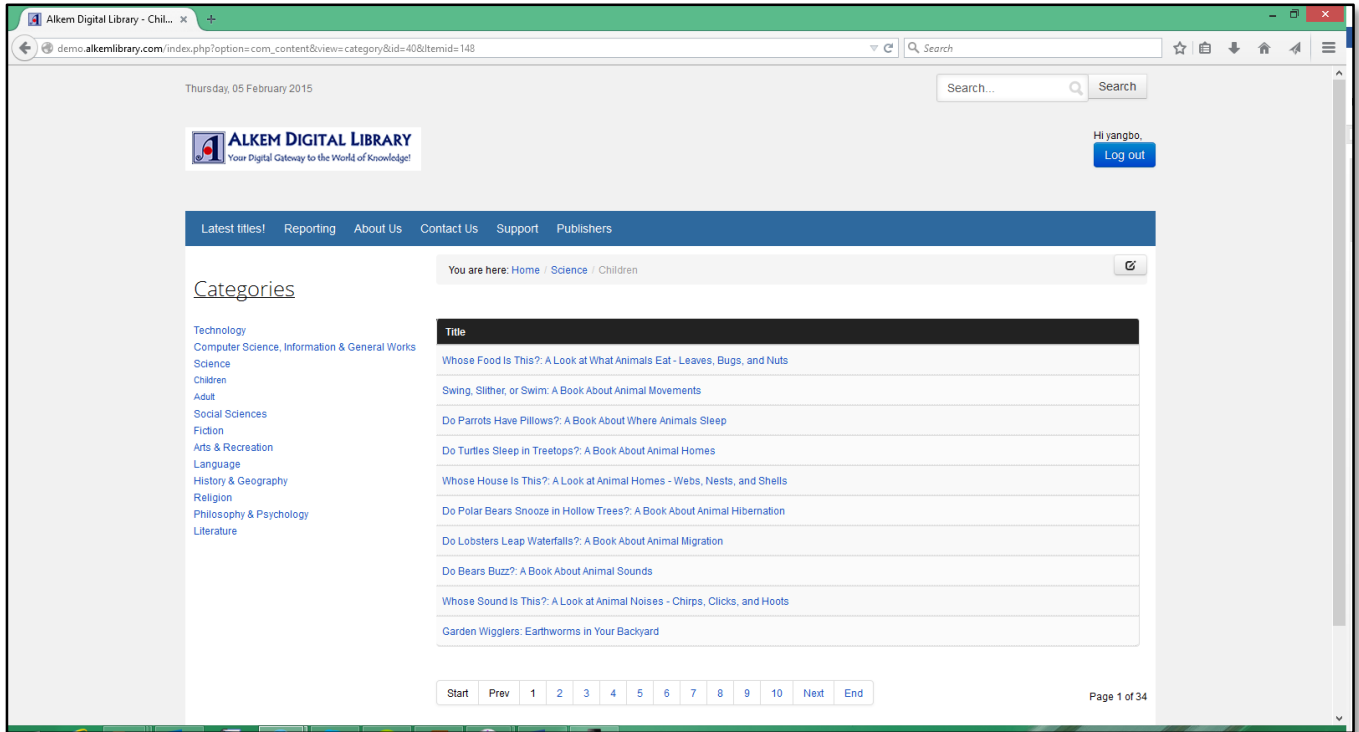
Alkem Digital Library - Chil... ×

demo.alkemlibrary.com/index.php?option=com_content&view=category&id=40&Itemid=148

Search

Thursday, 05 February 2015

Search...

Search

ALKEM DIGITAL LIBRARY
Your Digital Gateway to the World of Knowledge!

Hi yangbo,

Log out

Latest titles! Reporting About Us Contact Us Support Publishers

You are here: Home / Science / Children

Categories

Technology
Computer Science, Information & General Works
Science
Children
Adult
Social Sciences
Fiction
Arts & Recreation
Language
History & Geography
Religion
Philosophy & Psychology
Literature

| Title |
|---|
| Whose Food Is This?: A Look at What Animals Eat - Leaves, Bugs, and Nuts |
| Swing, Slither, or Swim: A Book About Animal Movements |
| Do Parrots Have Pillows?: A Book About Where Animals Sleep |
| Do Turtles Sleep in Treetops?: A Book About Animal Homes |
| Whose House Is This?: A Look at Animal Homes - Webs, Nests, and Shells |
| Do Polar Bears Snooze in Hollow Trees?: A Book About Animal Hibernation |
| Do Lobsters Leap Waterfalls?: A Book About Animal Migration |
| Do Bears Buzz?: A Book About Animal Sounds |
| Whose Sound Is This?: A Look at Animal Noises - Chirps, Clicks, and Hoots |
| Garden Wigglers: Earthworms in Your Backyard |

Start Prev 1 2 3 4 5 6 7 8 9 10 Next End

Page 1 of 34